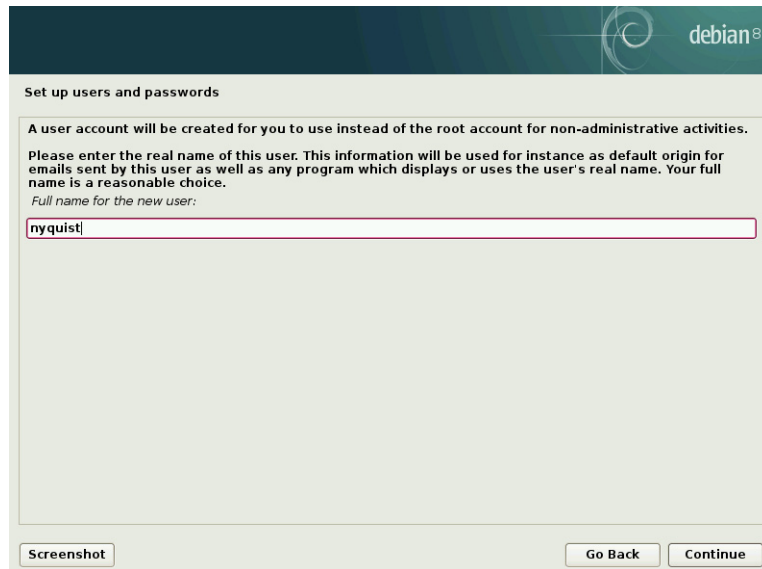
debian 8

Set up users and passwords

A user account will be created for you to use instead of the root account for non-administrative activities.

Please enter the real name of this user. This information will be used for instance as default origin for emails sent by this user as well as any program which displays or uses the user's real name. Your full name is a reasonable choice.

Full name for the new user:

nyquist

Screenshot

Go Back

Continue